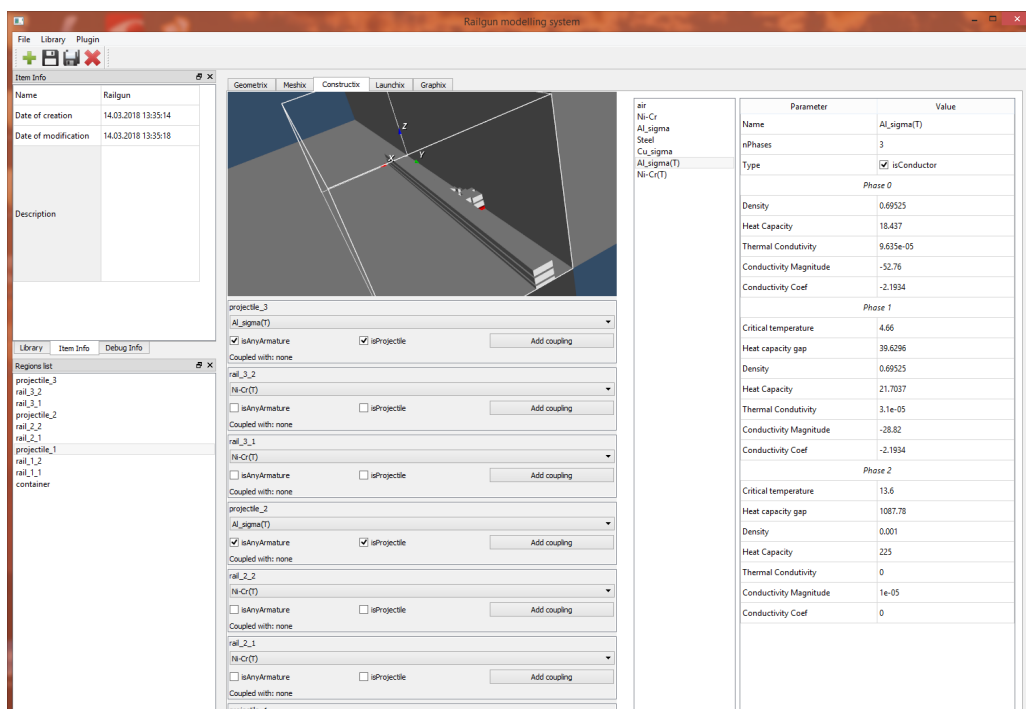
Railgun modelling system

File Library Plugin

Item Info

| Name | Railgun |
|---|---|
| Date of creation | 14.03.2018 13:35:14 |
| Date of modification | 14.03.2018 13:35:18 |
| Description | |

Library Item Info Debug Info

Regions list

projectile_3
rail_3_2
rail_3_1
projectile_2
rail_2_2
rail_2_1
projectile_1
rail_1_2
rail_1_1
container

Geometrix Meshix Constructix Launchix Graphix

z
x
y

projectile_3
Al_sigma(T)
isAnyArmature isProjectile Add coupling
Coupled with: none

rail_3_2
Ni-Cr(T)
isAnyArmature isProjectile Add coupling
Coupled with: none

rail_3_1
Ni-Cr(T)
isAnyArmature isProjectile Add coupling
Coupled with: none

projectile_2
Al_sigma(T)
isAnyArmature isProjectile Add coupling
Coupled with: none

rail_2_2
Ni-Cr(T)
isAnyArmature isProjectile Add coupling
Coupled with: none

rail_2_1
Ni-Cr(T)
isAnyArmature isProjectile Add coupling
Coupled with: none

air
Ni-Cr
Al_sigma
Steel
Cu_sigma
Al_sigma(T)
Ni-Cr(T)

| Parameter | Value |
|---|---|
| Name | Al_sigma(T) |
| nPhases | 3 |
| Type | isConductor |
| Phase 0 | |
| Density | 0.69525 |
| Heat Capacity | 18.437 |
| Thermal Condutivity | 9.635e-05 |
| Conductivity Magnitude | -52.76 |
| Conductivity Coef | -2.1934 |
| Phase 1 | |
| Critical temperature | 4.66 |
| Heat capacity gap | 39.6296 |
| Density | 0.69525 |
| Heat Capacity | 21.7037 |
| Thermal Condutivity | 3.1e-05 |
| Conductivity Magnitude | -28.82 |
| Conductivity Coef | -2.1934 |
| Phase 2 | |
| Critical temperature | 13.6 |
| Heat capacity gap | 1087.78 |
| Density | 0.001 |
| Heat Capacity | 225 |
| Thermal Condutivity | 0 |
| Conductivity Magnitude | 1e-05 |
| Conductivity Coef | 0 |